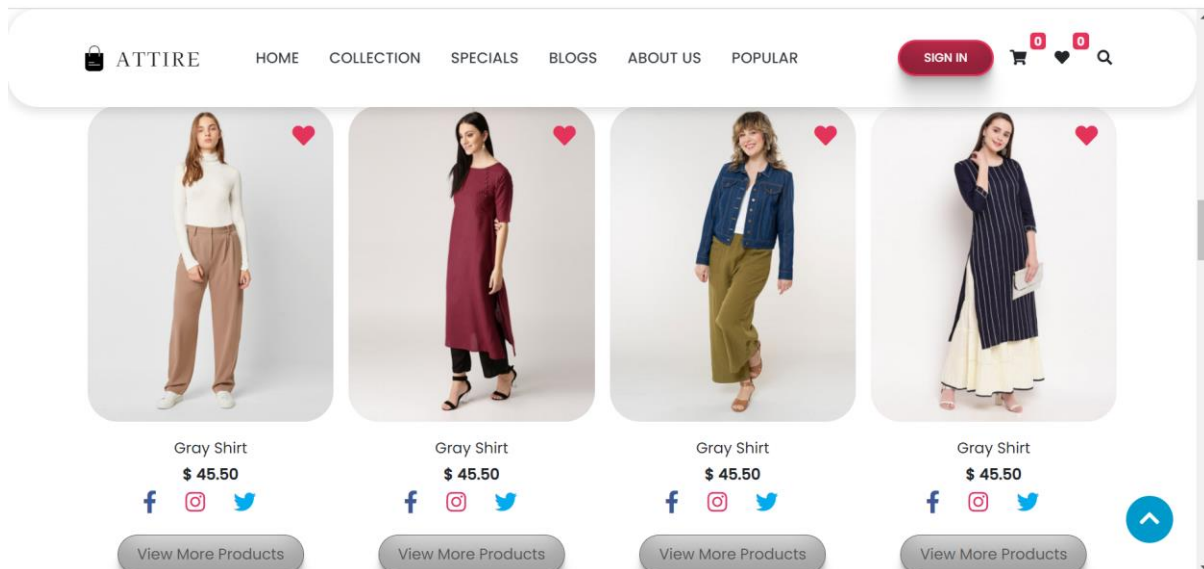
ATTIRE

HOME COLLECTION SPECIALS BLOGS ABOUT US POPULAR

SIGN IN 0 0

Gray Shirt
$ 45.50
View More Products

Gray Shirt
$ 45.50
View More Products

Gray Shirt
$ 45.50
View More Products

Gray Shirt
$ 45.50
View More Products